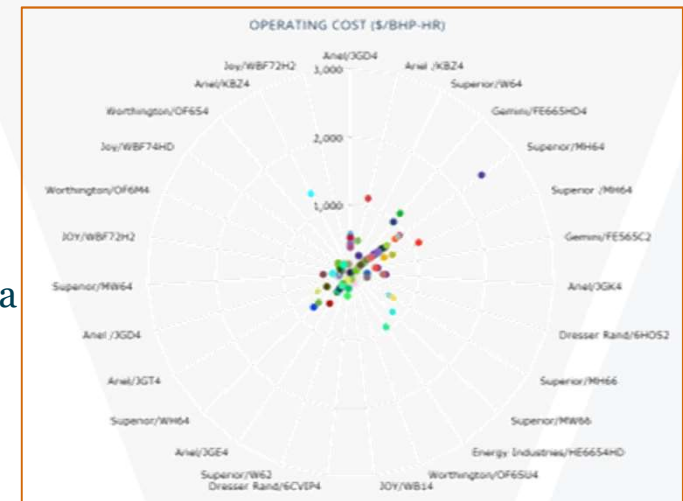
OPERATING COST ($/BHP-HR)

Ariel/JGD4
3,000
2,000
1,000

Ariel /KBZ4
Superior/W64
Gemini/FE665HD4
Superior/MH64
Superior /MH64
Gemini/FES65C2
Ariel/JGK4
Dresser Rand/6HOS2
Superior/MH66
Superior/MW66
Energy Industries/HE6654HD
Worthington/OF65U4
JOY/WB14
Dresser Rand/6CVIP4
Superior/W62
Ariel/JGE4
Superior/WH64
Ariel/JGT4
Ariel /JGD4
Superior/MW64
JOY/WBF72H2
Worthington/OF6M4
Joy/WBF74HD
Worthington/OF654
Ariel/KBZ4
Joy/WBF72H2

a